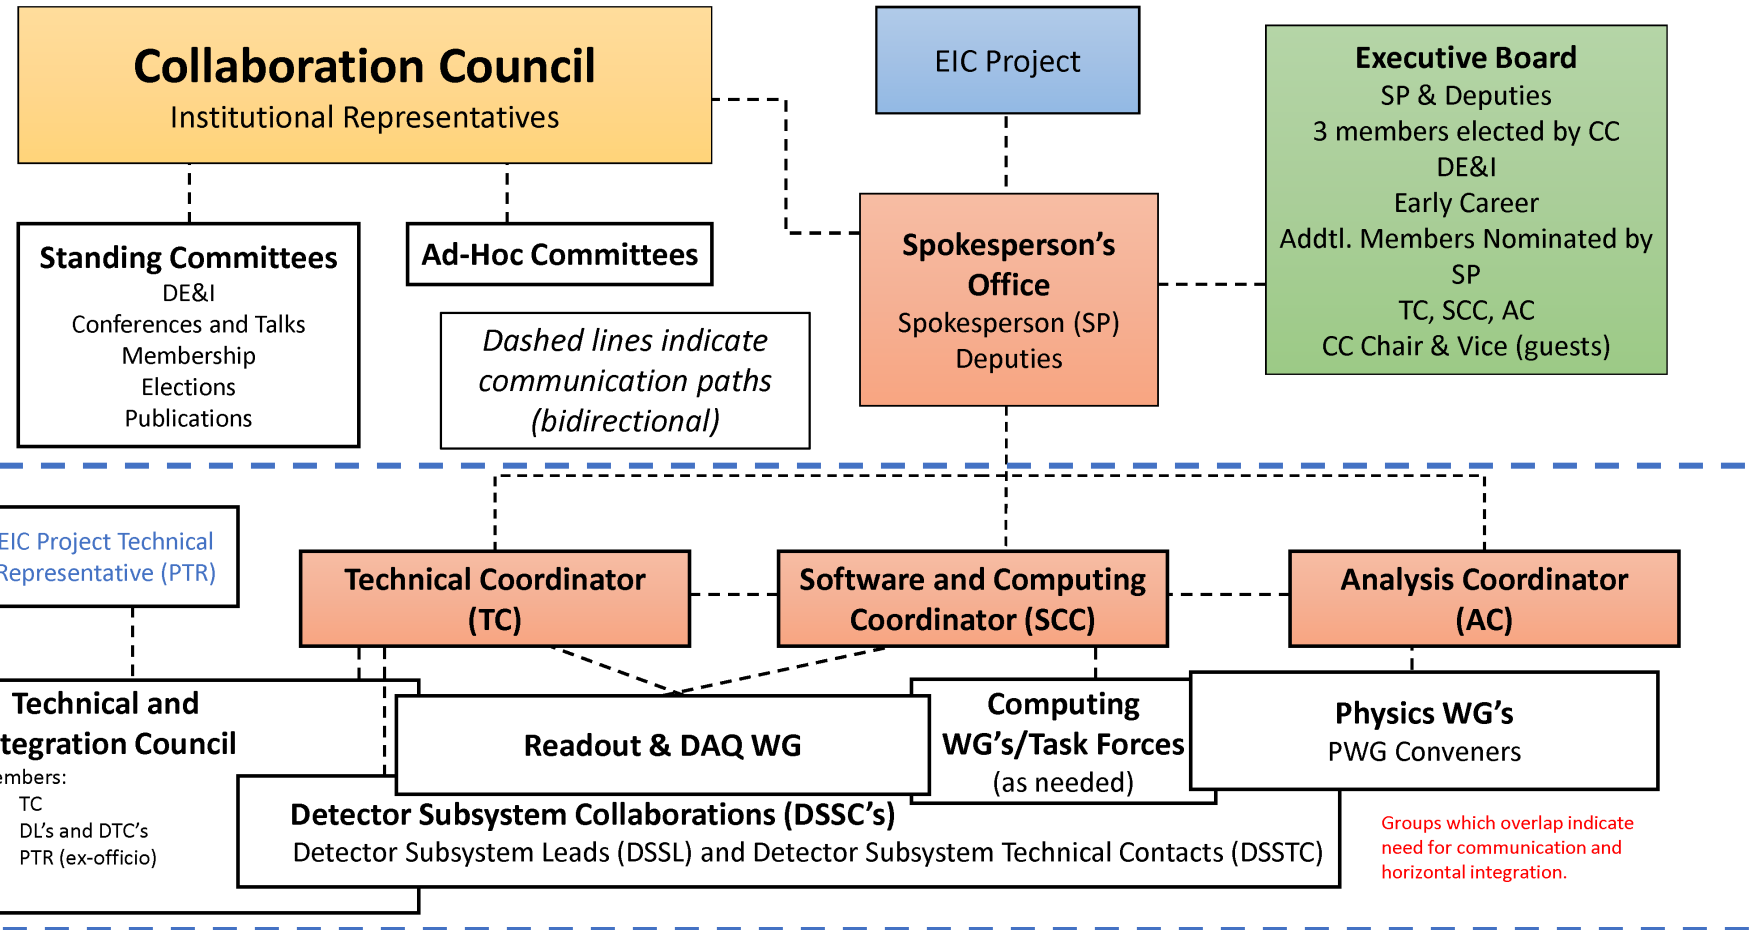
Collaboration Council
Institutional Representatives

EIC Project

Executive Board
SP & Deputies
3 members elected by CC
DE&I
Early Career
Addtl. Members Nominated by SP
TC, SCC, AC
CC Chair & Vice (guests)

Standing Committees
DE&I
Conferences and Talks
Membership
Elections
Publications

Ad-Hoc Committees

Dashed lines indicate communication paths (bidirectional)

Spokesperson's Office
Spokesperson (SP)
Deputies

EIC Project Technical Representative (PTR)

Technical Coordinator (TC)

Software and Computing Coordinator (SCC)

Analysis Coordinator (AC)

Technical and tegration Council
embers:
TC
DL's and DTC's
PTR (ex-officio)

Readout & DAQ WG

Computing WG's/Task Forces
(as needed)

Physics WG's
PWG Conveners

Detector Subsystem Collaborations (DSSC's)
Detector Subsystem Leads (DSSL) and Detector Subsystem Technical Contacts (DSSTC)

Groups which overlap indicate need for communication and horizontal integration.